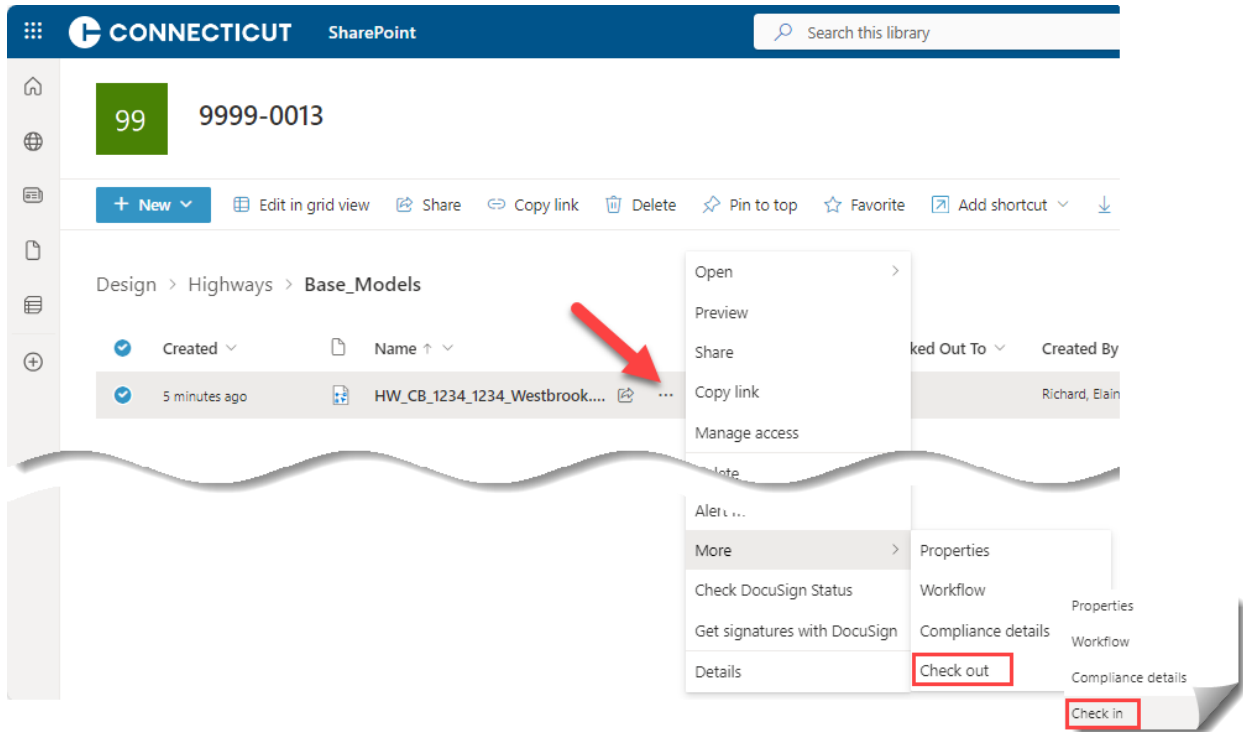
CONNECTICUT SharePoint

Search this library

99 9999-0013

+ New

Edit in grid view

Share

Copy link

Delete

Pin to top

Favorite

Add shortcut

Design > Highways > Base_Models

Created

Name ↑

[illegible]ked Out To

Created By

5 minutes ago

HW_CB_1234_1234_Westbrook....

Richard, Elain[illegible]

Open

Preview

Share

Copy link

Manage access

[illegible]lete

Aler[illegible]

More

Check DocuSign Status

Get signatures with DocuSign

Details

Properties

Workflow

Compliance details

Check out

Properties

Workflow

Compliance details

Check in